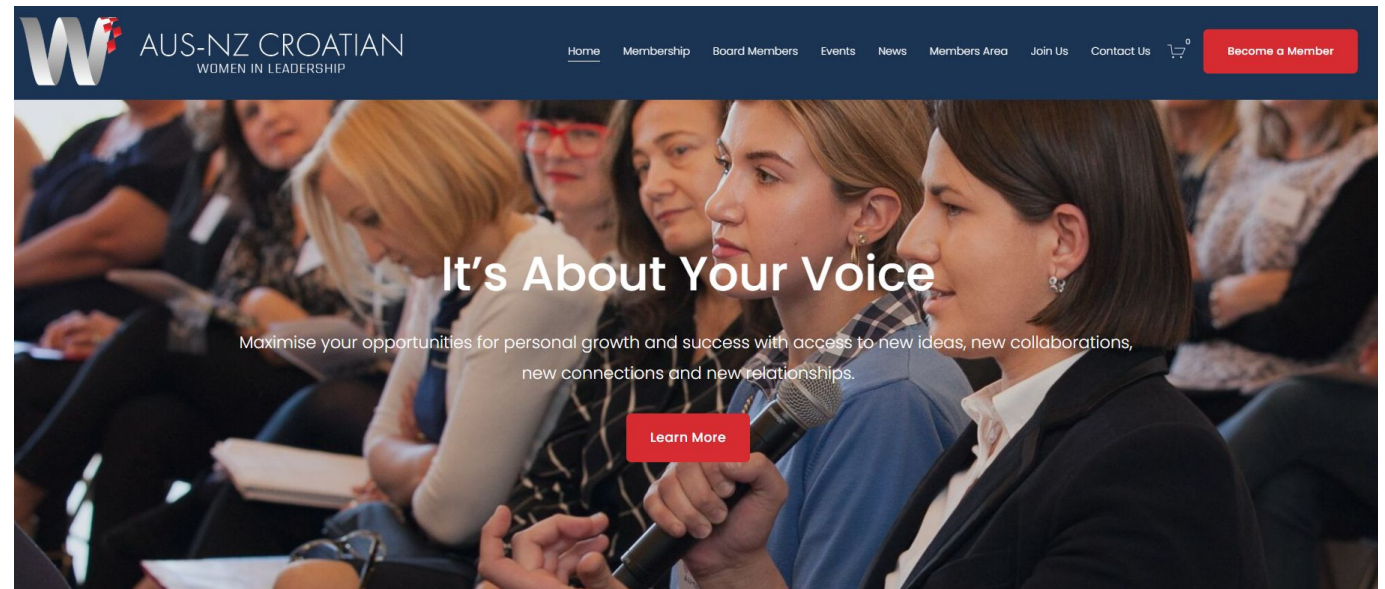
W

AUS-NZ CROATIAN
WOMEN IN LEADERSHIP

Home Membership Board Members Events News Members Area Join Us Contact Us 0 Become a Member

It’s About Your Voice

Maximise your opportunities for personal growth and success with access to new ideas, new collaborations, new connections and new relationships.

Learn More